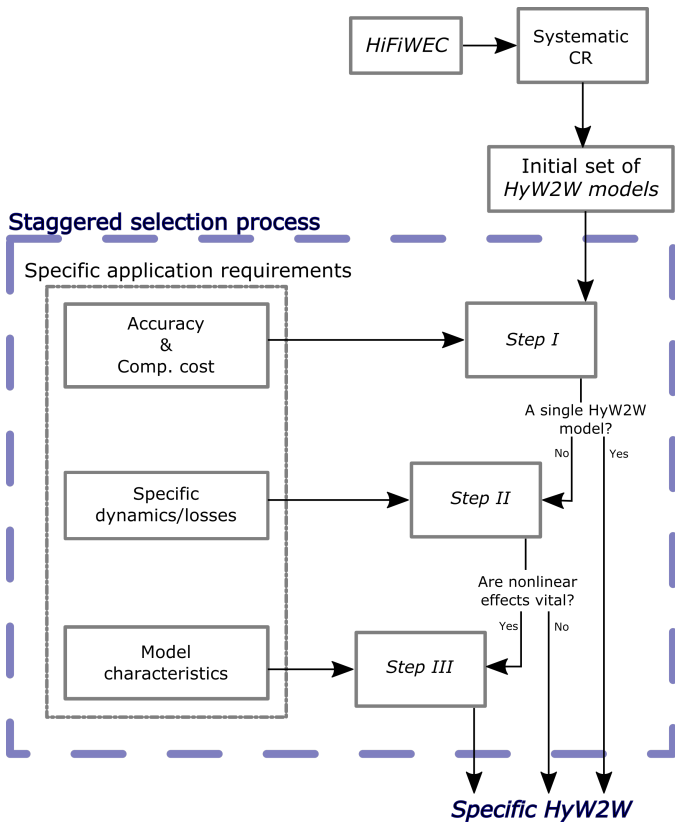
HiFiWEC

Systematic CR

Initial set of HyW2W models

Staggered selection process

Specific application requirements

Accuracy & Comp. cost

Step I

A single HyW2W model?

No

Yes

Specific dynamics/losses

Step II

Are nonlinear effects vital?

Yes

No

Model characteristics

Step III

Specific HyW2W